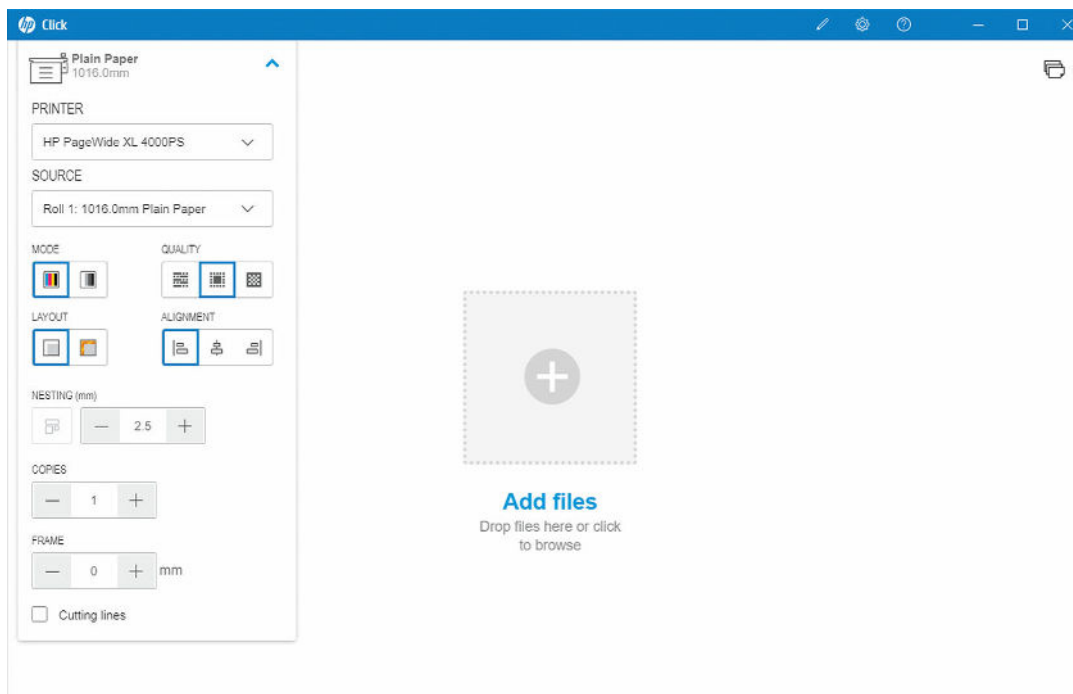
Click

Plain Paper
1016.0mm

PRINTER

HP PageWide XL 4000PS

SOURCE

Roll 1: 1016.0mm Plain Paper

MODE

QUALITY

LAYOUT

ALIGNMENT

NESTING (mm)

2.5

COPIES

1

FRAME

0

mm

Cutting lines

Add files

Drop files here or click to browse